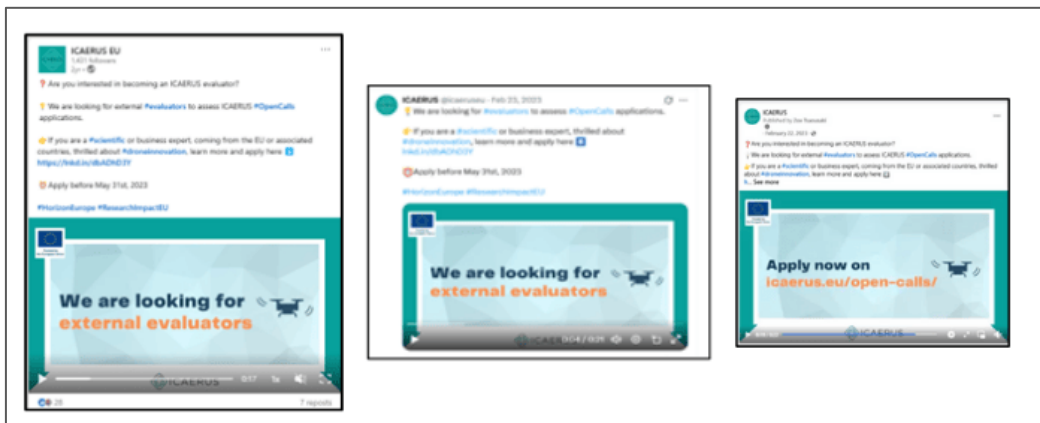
ICAERUS EU
1,401 followers
2y •

❓ Are you interested in becoming an ICAERUS evaluator?

💡 We are looking for external #evaluators to assess ICAERUS #OpenCalls applications.

👉 If you are a #scientific or business expert, coming from the EU or associated countries, thrilled about #droneinnovation, learn more and apply here ⬇️ https://lnkd.in/dbADN D3Y

⏰ Apply before May 31st, 2023

#HorizonEurope #ResearchImpactEU

We are looking for external evaluators

ICAERUS

0:17

28

7 reposts

ICAERUS @icaeruseu · Feb 23, 2023

💡 We are looking for #evaluators to assess #OpenCalls applications.

👉 If you are a #scientific or business expert, thrilled about #droneinnovation, learn more and apply here ⬇️ lnkd.in/dbADN D3Y

⏰ Apply before May 31st, 2023

#HorizonEurope #ResearchImpactEU

We are looking for external evaluators

ICAERUS

0:04 / 0:25

ICAERUS
Published by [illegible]
February 22, 2023

❓ Are you interested in becoming an ICAERUS evaluator?

💡 We are looking for external #evaluators to assess ICAERUS #OpenCalls applications.

👉 If you are a #scientific or business expert, coming from the EU or associated countries, thrilled about #droneinnovation, learn more and apply here ⬇️
h... See more

Apply now on icaerus.eu/open-calls/

ICAERUS